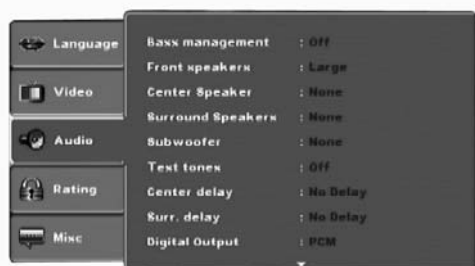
Language
Video
Audio
Rating
Misc

| | |
|---|---|
| Bass management | : Off |
| Front speakers | : Large |
| Center Speaker | : None |
| Surround Speakers | : None |
| Subwoofer | : None |
| Test tones | : Off |
| Center delay | : No Delay |
| Surr. delay | : No Delay |
| Digital Output | : PCM |